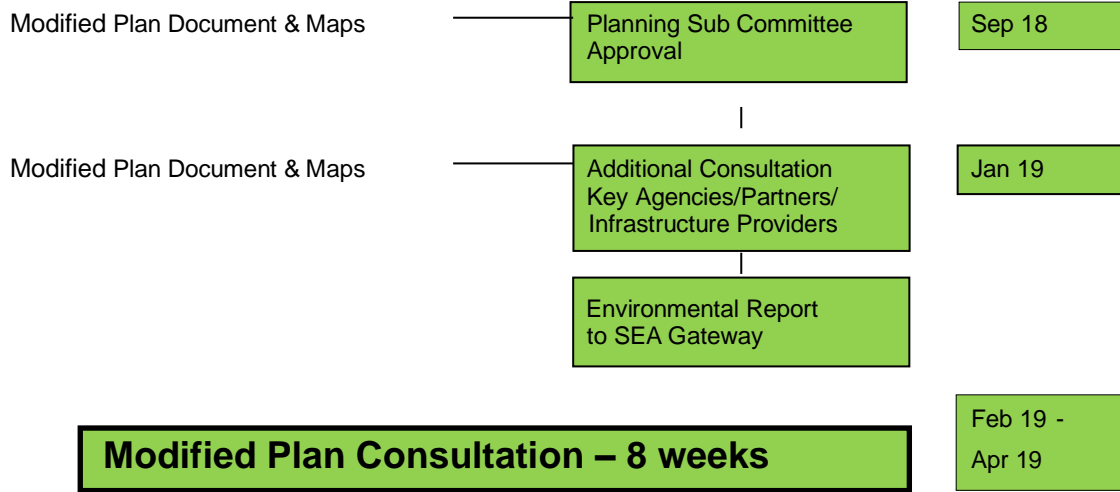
Modified Plan Document & Maps

Planning Sub Committee Approval

Sep 18

Modified Plan Document & Maps

Additional Consultation Key Agencies/Partners/ Infrastructure Providers

Jan 19

Environmental Report to SEA Gateway

Modified Plan Consultation – 8 weeks

Feb 19 - Apr 19